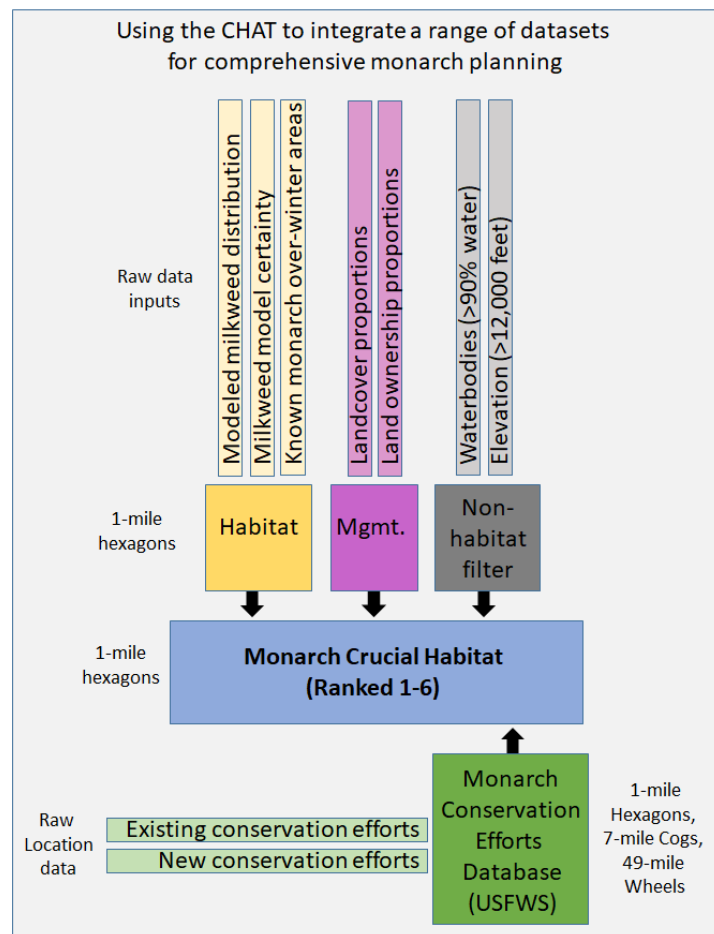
Using the CHAT to integrate a range of datasets for comprehensive monarch planning

Raw data inputs

Modeled milkweed distribution

Milkweed model certainty

Known monarch over-winter areas

Landcover proportions

Land ownership proportions

Waterbodies (>90% water)

Elevation (>12,000 feet)

1-mile hexagons

Habitat

Mgmt.

Non-habitat filter

1-mile hexagons

Monarch Crucial Habitat (Ranked 1-6)

Raw Location data

Existing conservation efforts

New conservation efforts

Monarch Conservation Efforts Database (USFWS)

1-mile Hexagons, 7-mile Cogs, 49-mile Wheels